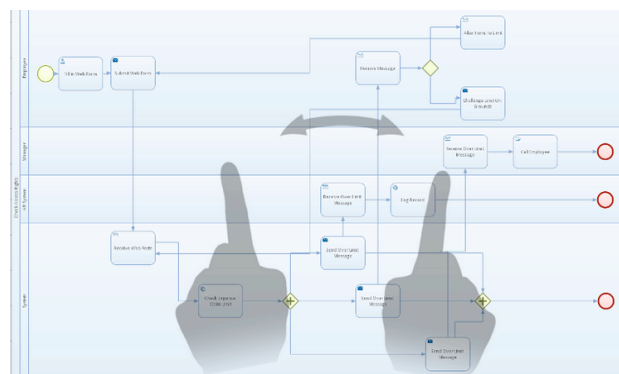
Employee

Fill in Web Form

Submit Web Form

Receive Message

Allow Form to Link

Challenge and On Grounds

Manager

Receive Overlimit Message

Call Employee

Credit Limit System

Receive Overlimit Message

Log Request

System

Receive Web Form

Check Expense Claim Limit

Send Overlimit Message

Send Overlimit Message

Send Overlimit Message